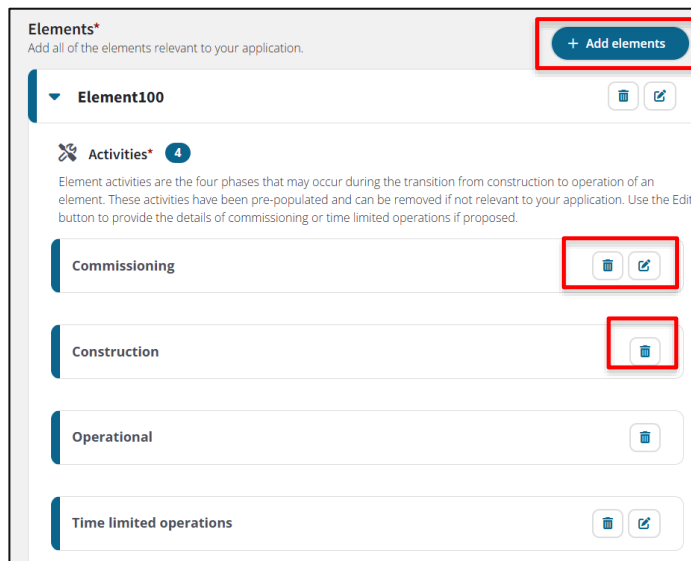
Elements*
Add all of the elements relevant to your application.

+ Add elements

Element100

Activities* 4

Element activities are the four phases that may occur during the transition from construction to operation of an element. These activities have been pre-populated and can be removed if not relevant to your application. Use the Edit button to provide the details of commissioning or time limited operations if proposed.

Commissioning

Construction

Operational

Time limited operations